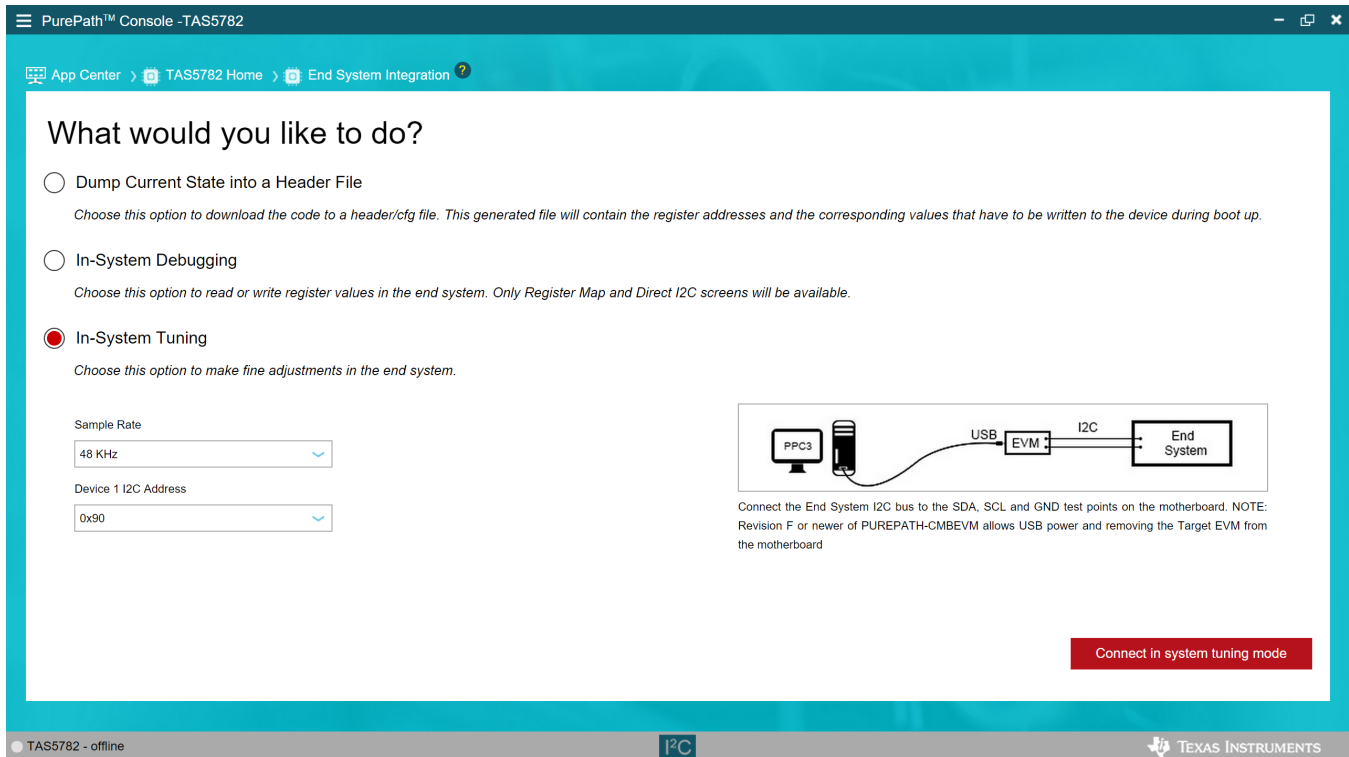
PurePath$^{TM}$ Console -TAS5782

App Center › TAS5782 Home › End System Integration ?

What would you like to do?

Dump Current State into a Header File

Choose this option to download the code to a header/cfg file. This generated file will contain the register addresses and the corresponding values that have to be written to the device during boot up.

In-System Debugging

Choose this option to read or write register values in the end system. Only Register Map and Direct I2C screens will be available.

In-System Tuning

Choose this option to make fine adjustments in the end system.

Sample Rate

48 KHz

Device 1 I2C Address

0x90

PPC3

USB

EVM

I2C

End System

Connect the End System I2C bus to the SDA, SCL and GND test points on the motherboard. NOTE: Revision F or newer of PUREPATH-CMBEVM allows USB power and removing the Target EVM from the motherboard

Connect in system tuning mode

TAS5782 - offline

I$^2$C

Texas Instruments